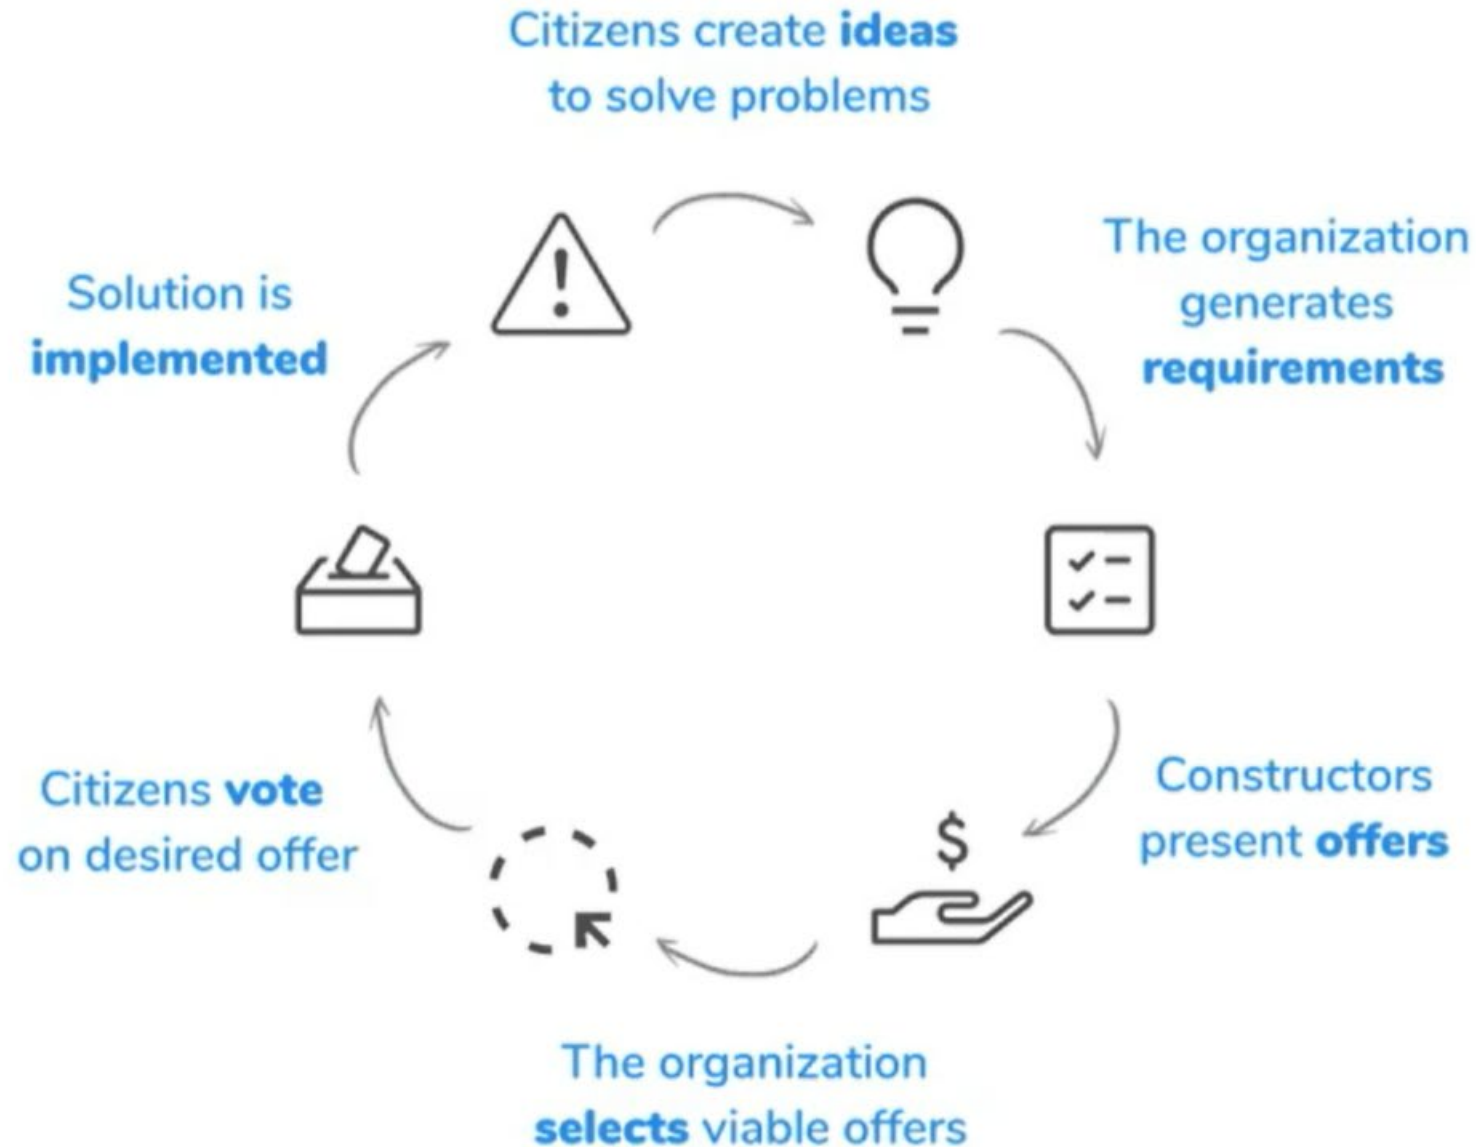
Citizens create ideas to solve problems

The organization generates requirements

Constructors present offers

$

The organization selects viable offers

Citizens vote on desired offer

Solution is implemented